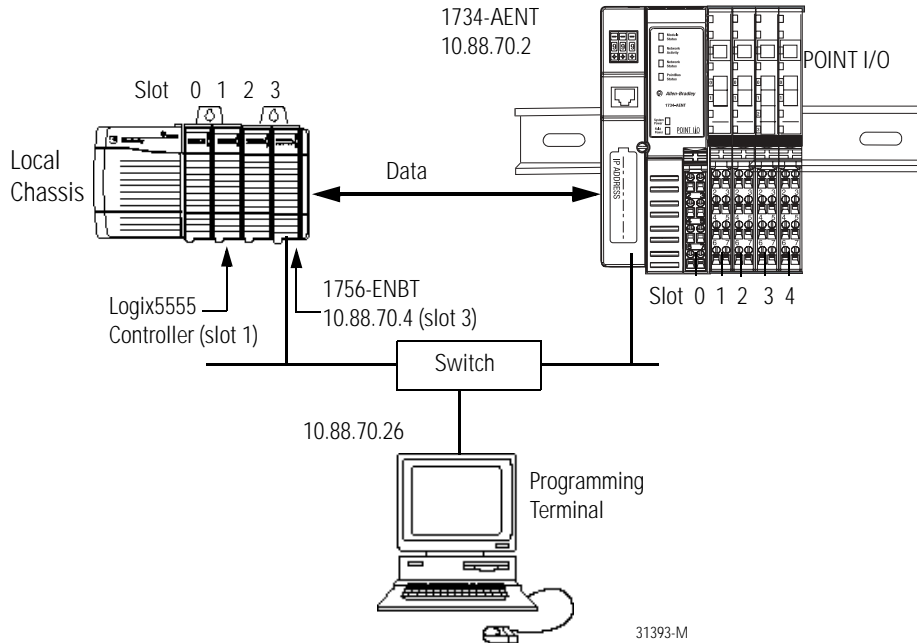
1734-AENT
10.88.70.2

POINT I/O

Slot 0 1 2 3

Local Chassis

Data

IP ADDRESS

Slot 0 1 2 3 4

Logix5555 Controller (slot 1)

1756-ENBT
10.88.70.4 (slot 3)

Switch

10.88.70.26

Programming Terminal

31393-M